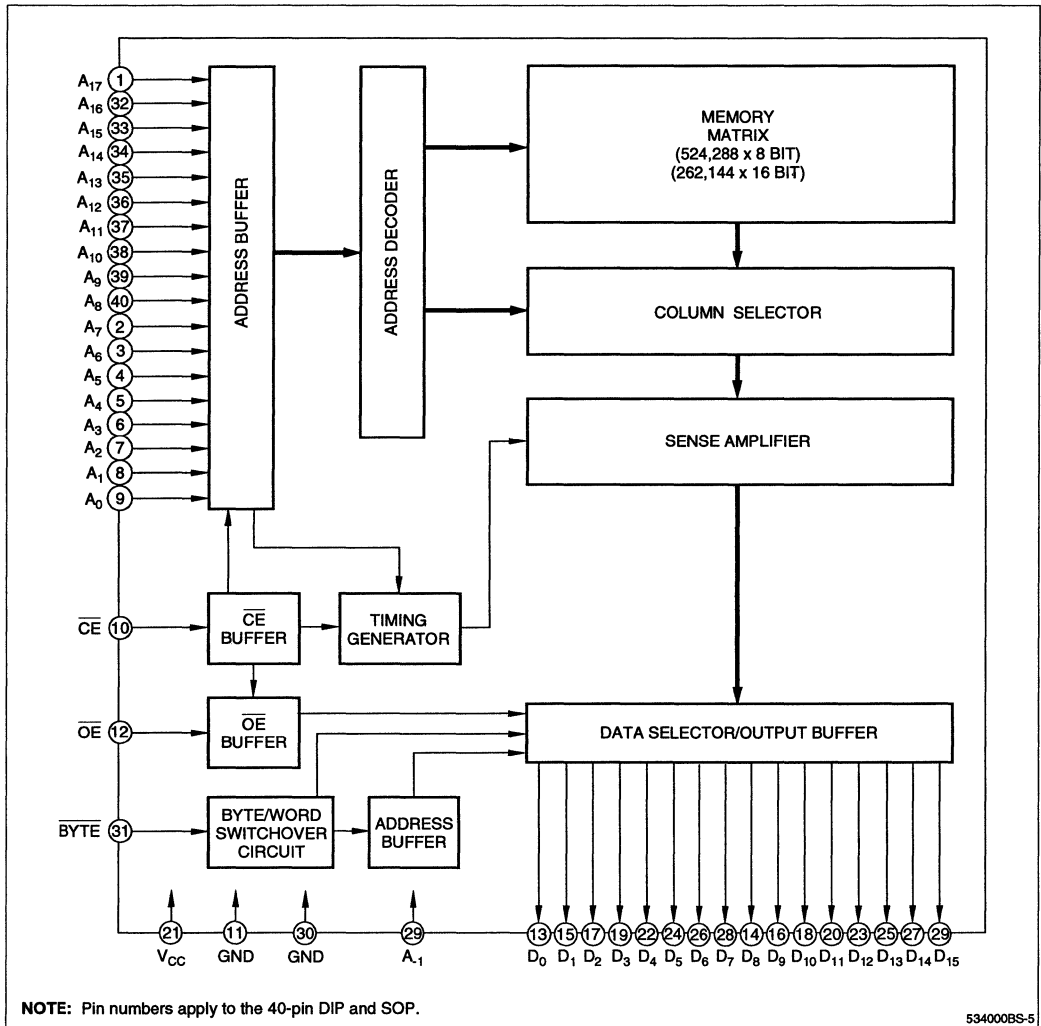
$A_{17}$ 1
$A_{16}$ 32
$A_{15}$ 33
$A_{14}$ 34
$A_{13}$ 35
$A_{12}$ 36
$A_{11}$ 37
$A_{10}$ 38
$A_9$ 39
$A_8$ 40
$A_7$ 2
$A_6$ 3
$A_5$ 4
$A_4$ 5
$A_3$ 6
$A_2$ 7
$A_1$ 8
$A_0$ 9

ADDRESS BUFFER

ADDRESS DECODER

MEMORY MATRIX (524,288 x 8 BIT) (262,144 x 16 BIT)

COLUMN SELECTOR

SENSE AMPLIFIER

$\overline{CE}$ 10

$\overline{CE}$ BUFFER

TIMING GENERATOR

$\overline{OE}$ 12

$\overline{OE}$ BUFFER

DATA SELECTOR/OUTPUT BUFFER

$\overline{BYTE}$ 31

BYTE/WORD SWITCHOVER CIRCUIT

ADDRESS BUFFER

21 $V_{CC}$
11 GND
30 GND
29 $A_{-1}$

13 $D_0$
15 $D_1$
17 $D_2$
19 $D_3$
22 $D_4$
24 $D_5$
26 $D_6$
28 $D_7$
14 $D_8$
16 $D_9$
18 $D_{10}$
20 $D_{11}$
23 $D_{12}$
25 $D_{13}$
27 $D_{14}$
29 $D_{15}$

NOTE: Pin numbers apply to the 40-pin DIP and SOP.

534000BS-5